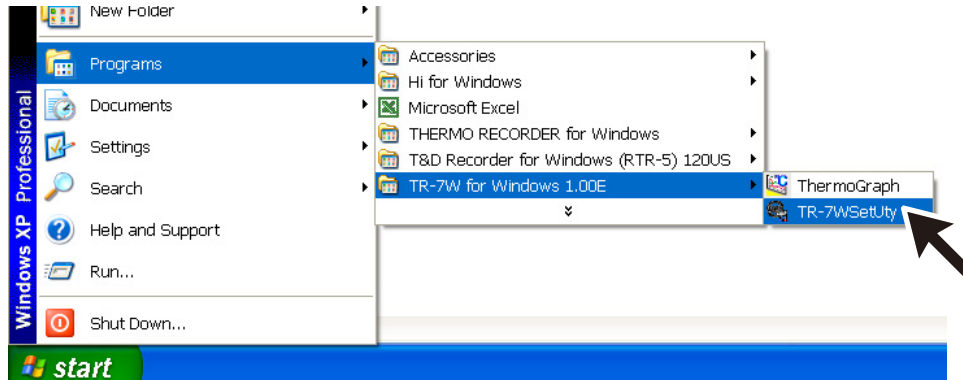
New Folder
Programs
Documents
Settings
Search
Help and Support
Run...
Shut Down...
Windows XP Professional
start

Accessories
Hi for Windows
Microsoft Excel
THERMO RECORDER for Windows
T&D Recorder for Windows (RTR-5) 120US
TR-7W for Windows 1.00E

ThermoGraph
TR-7WSetUty